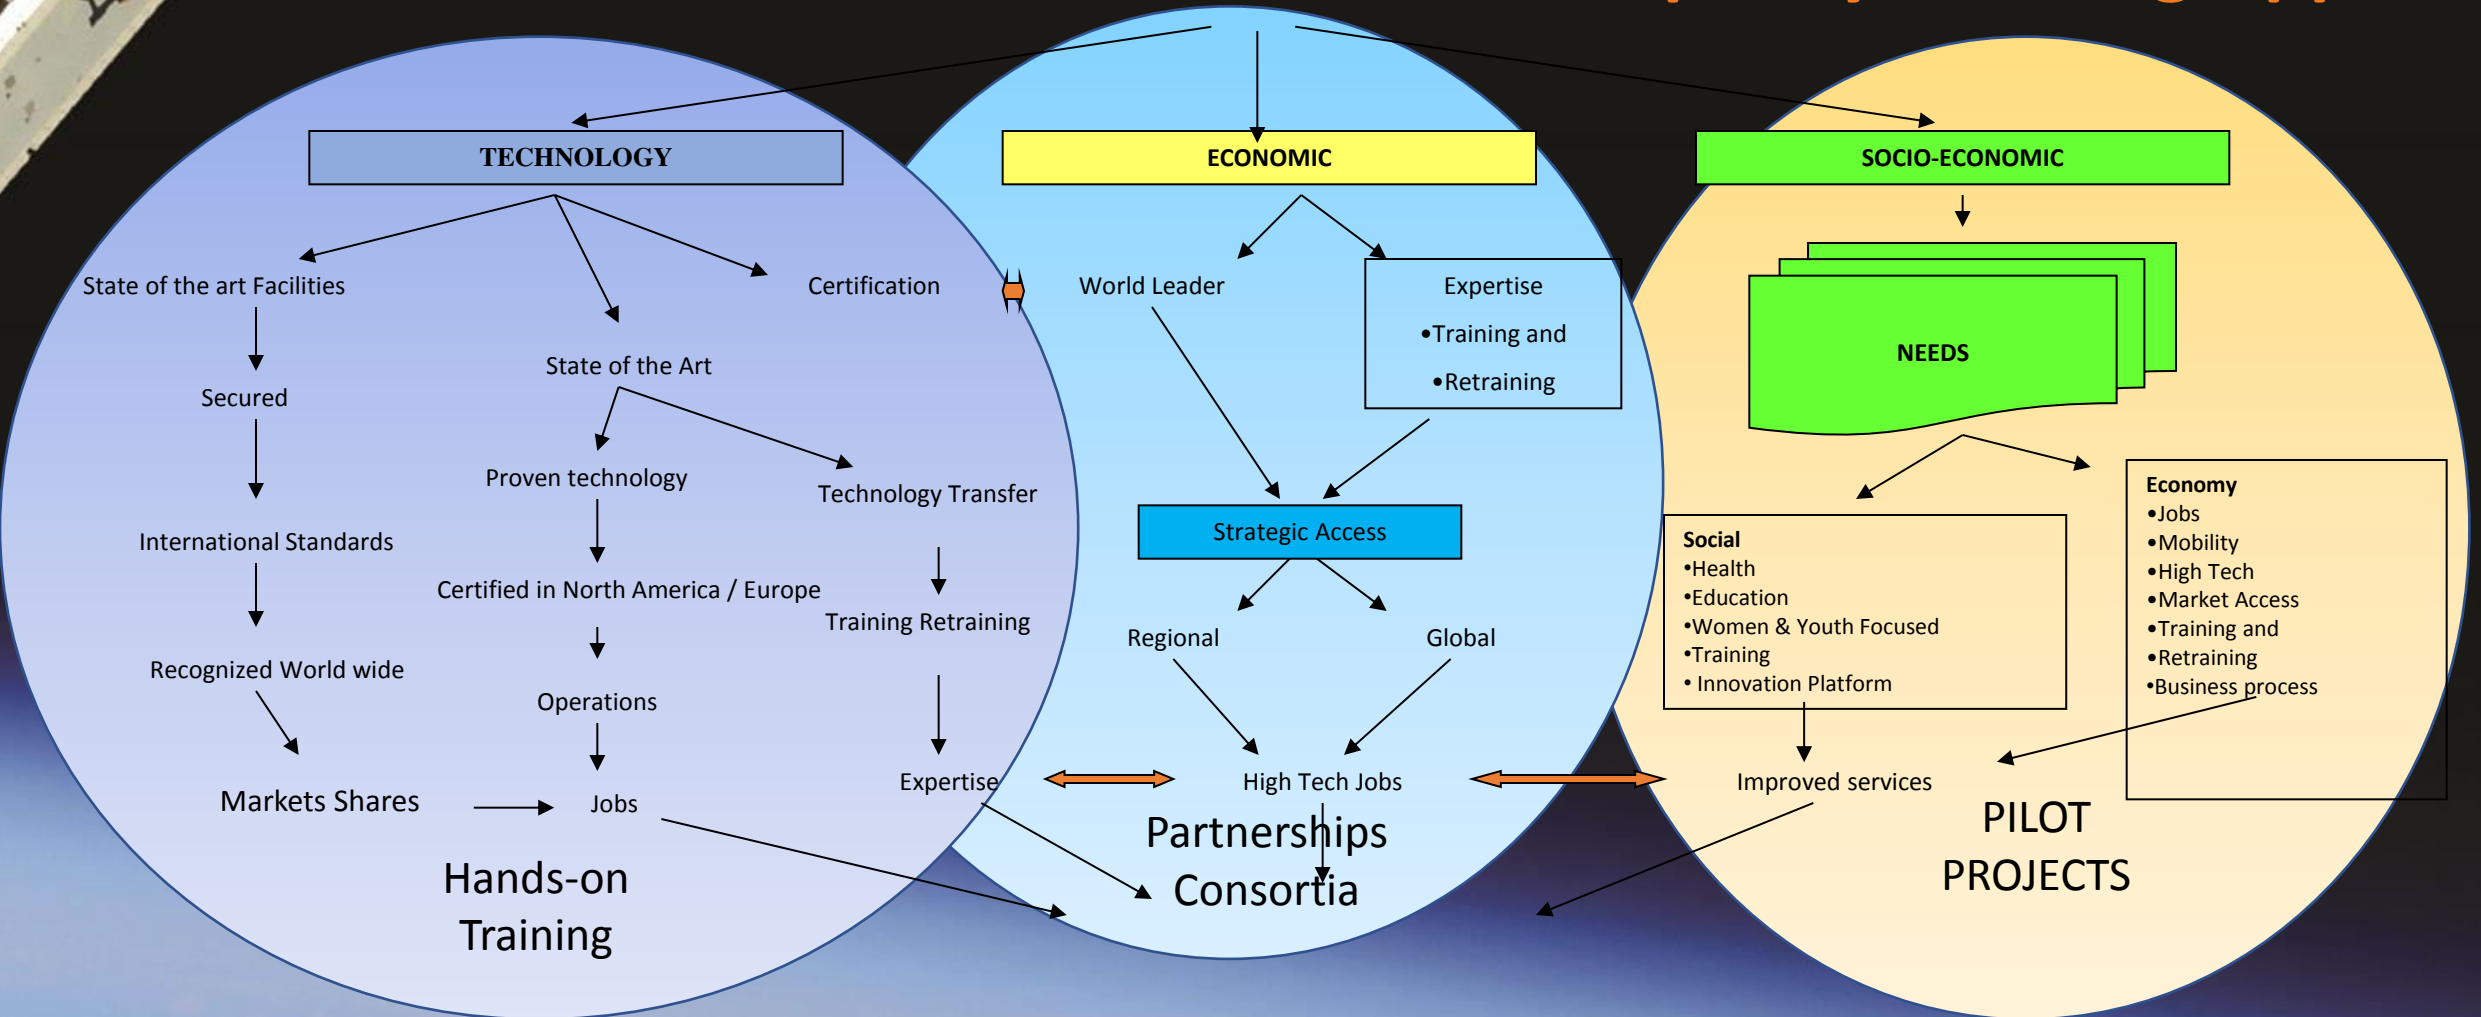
TECHNOLOGY

State of the art Facilities

Certification

Secured

State of the Art

Proven technology

Technology Transfer

International Standards

Certified in North America / Europe

Training Retraining

Recognized World wide

Operations

Markets Shares

Jobs

Expertise

Hands-on Training

ECONOMIC

World Leader

Expertise
•Training and
•Retraining

Strategic Access

Regional

Global

High Tech Jobs

Partnerships Consortia

SOCIO-ECONOMIC

NEEDS

Social
•Health
•Education
•Women & Youth Focused
•Training
• Innovation Platform

Economy
•Jobs
•Mobility
•High Tech
•Market Access
•Training and
•Retraining
•Business process

Improved services

PILOT PROJECTS